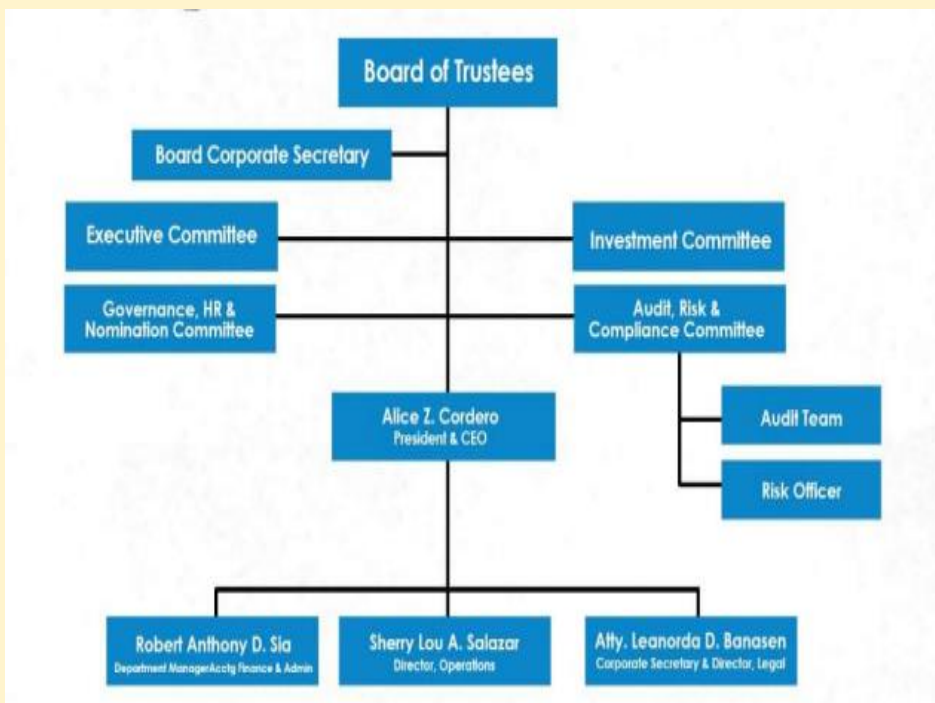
Board of Trustees

Board Corporate Secretary

Executive Committee

Investment Committee

Governance, HR & Nomination Committee

Audit, Risk & Compliance Committee

Alice Z. Cordero
President & CEO

Audit Team

Risk Officer

Robert Anthony D. Sia
Department ManagerAcctg Finance & Admin

Sherry Lou A. Salazar
Director, Operations

Atty. Leanorda D. Banasen
Corporate Secretary & Director, Legal